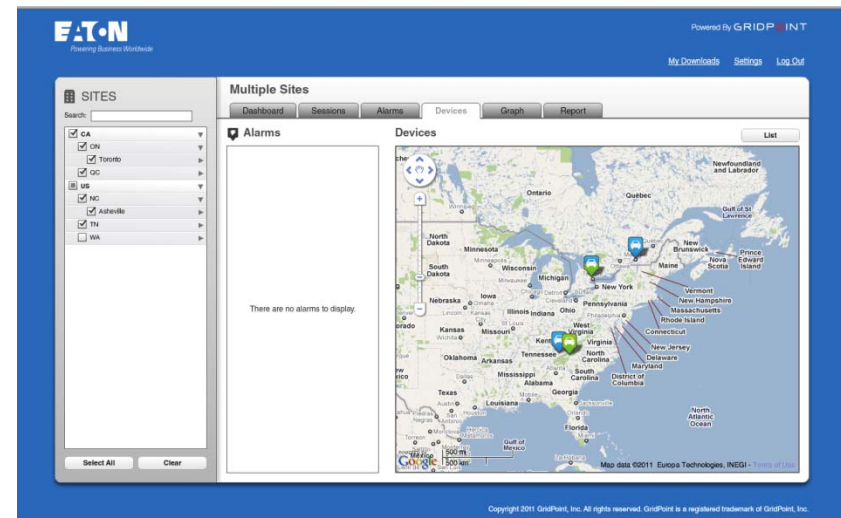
EATON
Powering Business Worldwide

Powered By GRIDPOINT

My Downloads Settings Log Out

SITES
Search:

CA
ON
Toronto
QC
US
NC
Asheville
TN
WA

Select All Clear

Multiple Sites

Dashboard Sessions Alarms Devices Graph Report

Alarms

There are no alarms to display.

Devices

List

Newfoundland and Labrador
Ontario
Québec
Gulf of St Lawrence
North Dakota
Minnesota
New Brunswick
Prince Edward Island
Nova Scotia
South Dakota
Wisconsin
Maine
Michigan
New York
Vermont
Nebraska
Iowa
Pennsylvania
New Hampshire
Massachusetts
Illinois
Indiana
Ohio
Rhode Island
Kansas
Missouri
West Virginia
Connecticut
Virginia
New Jersey
Kentucky
Tennessee
North Carolina
Delaware
Oklahoma
Arkansas
Maryland
South Carolina
District of Columbia
Mississippi
Alabama
Georgia
Texas
Louisiana
North Atlantic Ocean
Florida
Gulf of Mexico
Mexico
Cuba

500 mi
500 km
Google
Map data ©2011 Europa Technologies, INEGI - Terms of Use

Copyright 2011 GridPoint, Inc. All rights reserved. GridPoint is a registered trademark of GridPoint, Inc.